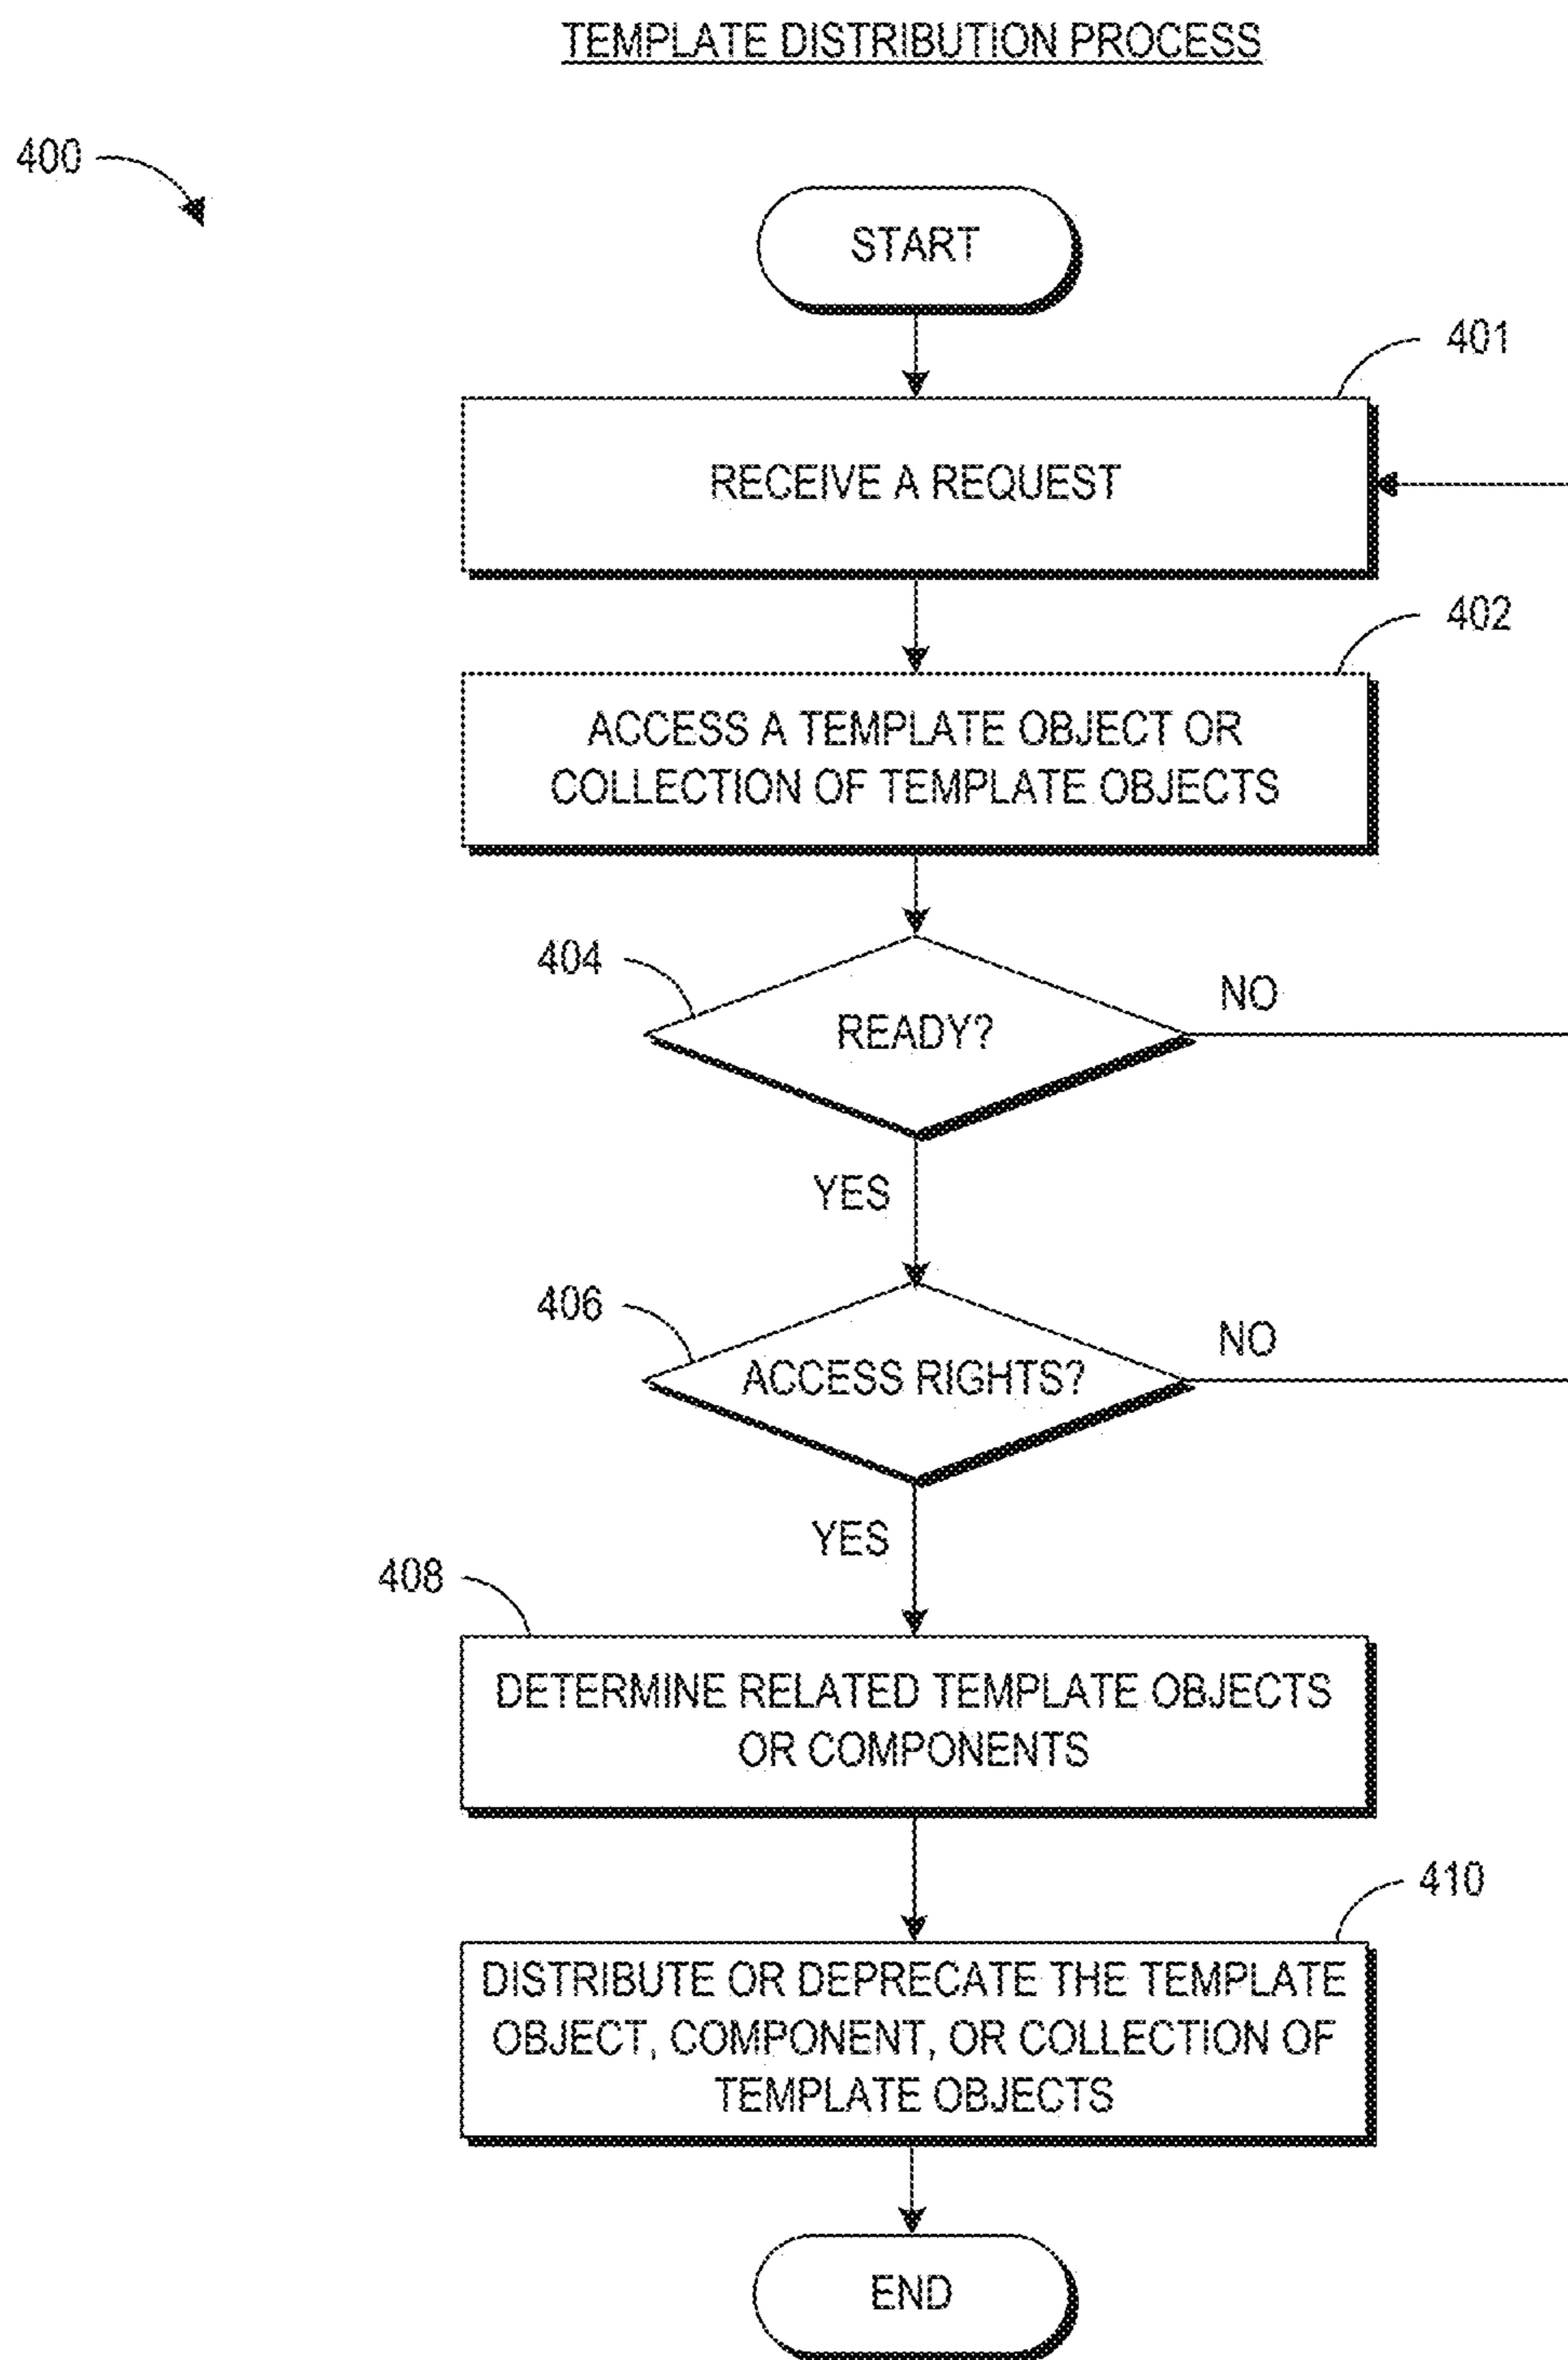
TEMPLATE DISTRIBUTION PROCESS

400

START

401

RECEIVE A REQUEST

402

ACCESS A TEMPLATE OBJECT OR COLLECTION OF TEMPLATE OBJECTS

404

READY?

NO

YES

406

ACCESS RIGHTS?

NO

YES

408

DETERMINE RELATED TEMPLATE OBJECTS OR COMPONENTS

410

DISTRIBUTE OR DEPRECATE THE TEMPLATE OBJECT, COMPONENT, OR COLLECTION OF TEMPLATE OBJECTS

END